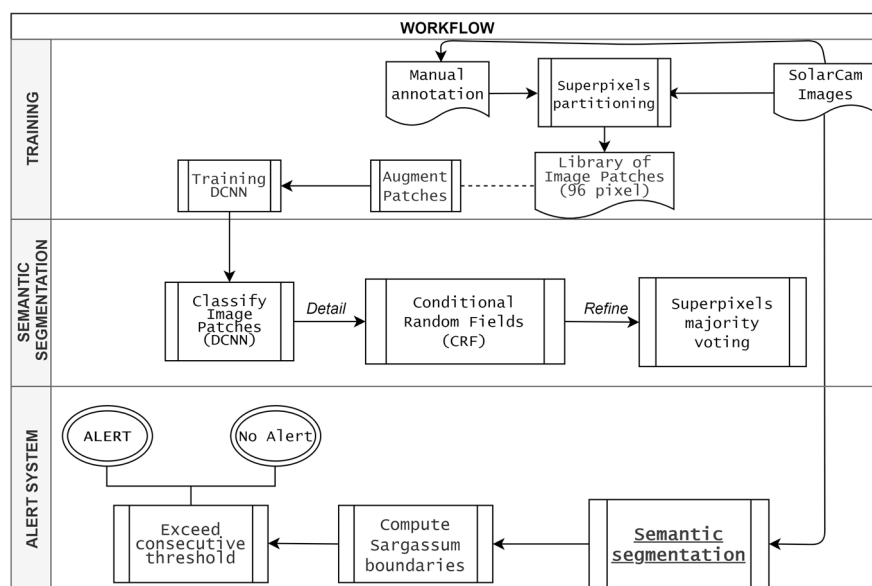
WORKFLOW

TRAINING

Manual annotation

Superpixels partitioning

SolarCam Images

Training DCNN

Augment Patches

Library of Image Patches (96 pixel)

SEMANTIC SEGMENTATION

Classify Image Patches (DCNN)

Detail

Conditional Random Fields (CRF)

Refine

Superpixels majority voting

ALERT SYSTEM

ALERT

No Alert

Exceed consecutive threshold

Compute Sargassum boundaries

Semantic segmentation